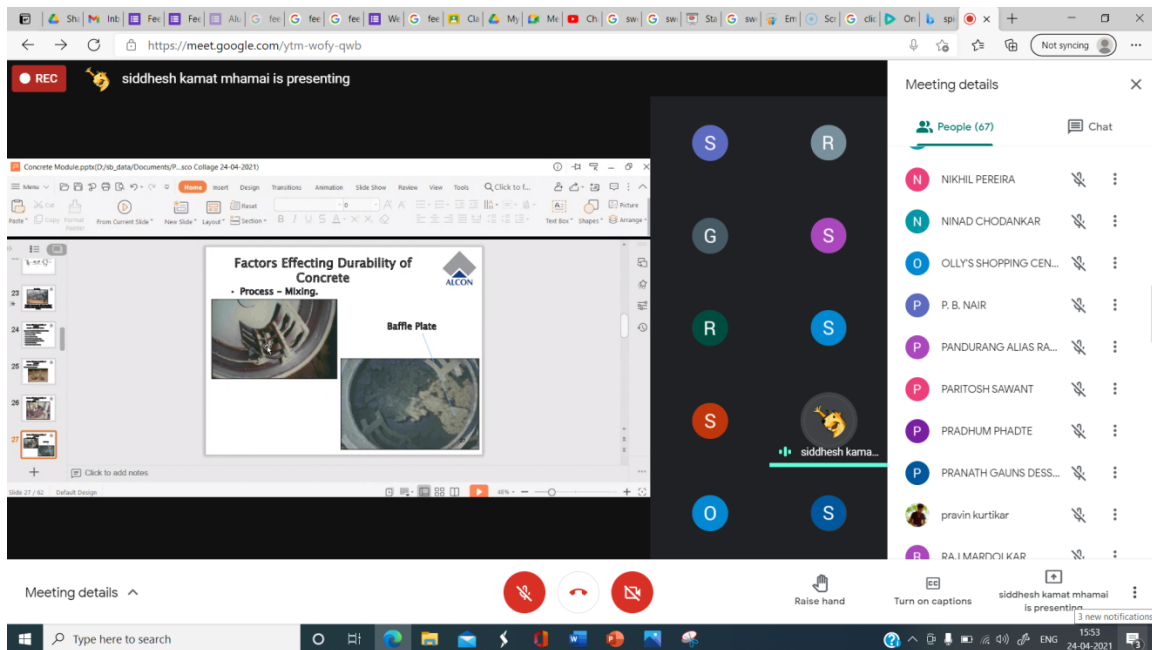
Sh | Inb | Fee | Fee | Alu | fee | fee | We | fee | Cla | My | Me | Ch | sw | sw | Sta | sw | Em | Scr | clic | On | spe

https://meet.google.com/ytm-wofy-qwb

Not syncing

REC

siddhesh kamat mhamai is presenting

Concrete Module.pptx(D:/sb_data/Documents/P...sco Collage 24-04-2021)

Menu | Home | Insert | Design | Transitions | Animation | Slide Show | Review | View | Tools | Click to f...

Paste | Cut | Copy | Format Painter | From Current Slide | New Slide | Layout | Reset | Section | Text Box | Shapes | Picture | Arrange

23
24
25
26
27

Factors Effecting Durability of Concrete

• Process – Mixing.

ALCON

Baffle Plate

Click to add notes

Slide 27 / 62 | Default Design | 46%

S
R
G
S
R
S
S
O
S

siddhesh kama...

Meeting details

People (67)

Chat

NIKHIL PEREIRA
NINAD CHODANKAR
OLLY'S SHOPPING CEN...
P. B. NAIR
PANDURANG ALIAS RA...
PARITOSH SAWANT
PRADHUM PHADTE
PRANATH GAUNS DESS...
pravin kurtikar
RAJ MARDOLKAR

Meeting details

Raise hand

Turn on captions

siddhesh kamat mhamai is presenting

3 new notifications

Type here to search

ENG

15:53
24-04-2021